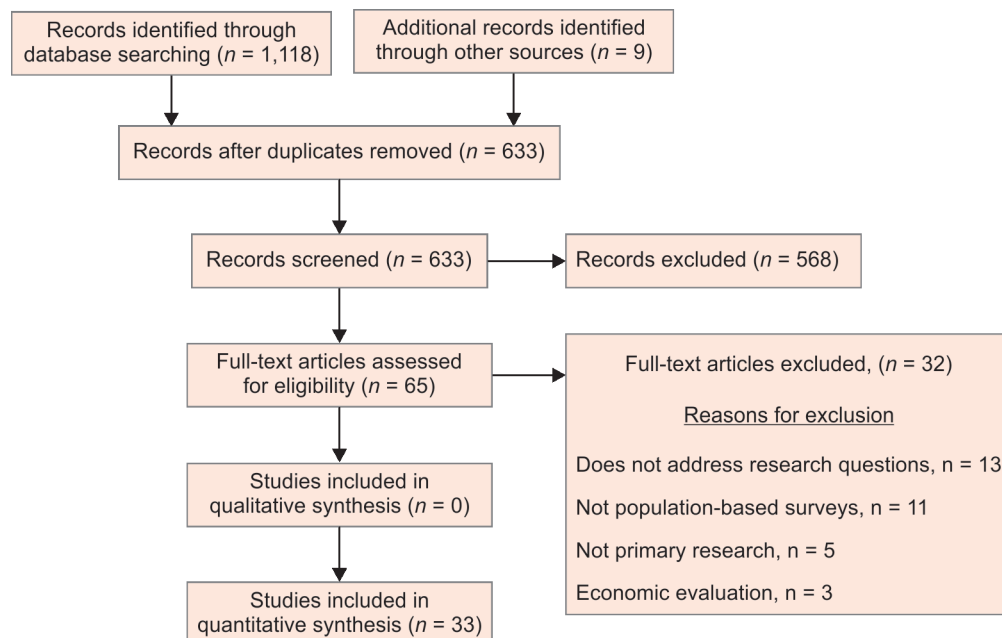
Records identified through database searching ($n$ = 1,118)

Additional records identified through other sources ($n$ = 9)

Records after duplicates removed ($n$ = 633)

Records screened ($n$ = 633)

Records excluded ($n$ = 568)

Full-text articles assessed for eligibility ($n$ = 65)

Full-text articles excluded, ($n$ = 32)

Reasons for exclusion

Does not address research questions, n = 13

Not population-based surveys, n = 11

Not primary research, n = 5

Economic evaluation, n = 3

Studies included in qualitative synthesis ($n$ = 0)

Studies included in quantitative synthesis ($n$ = 33)